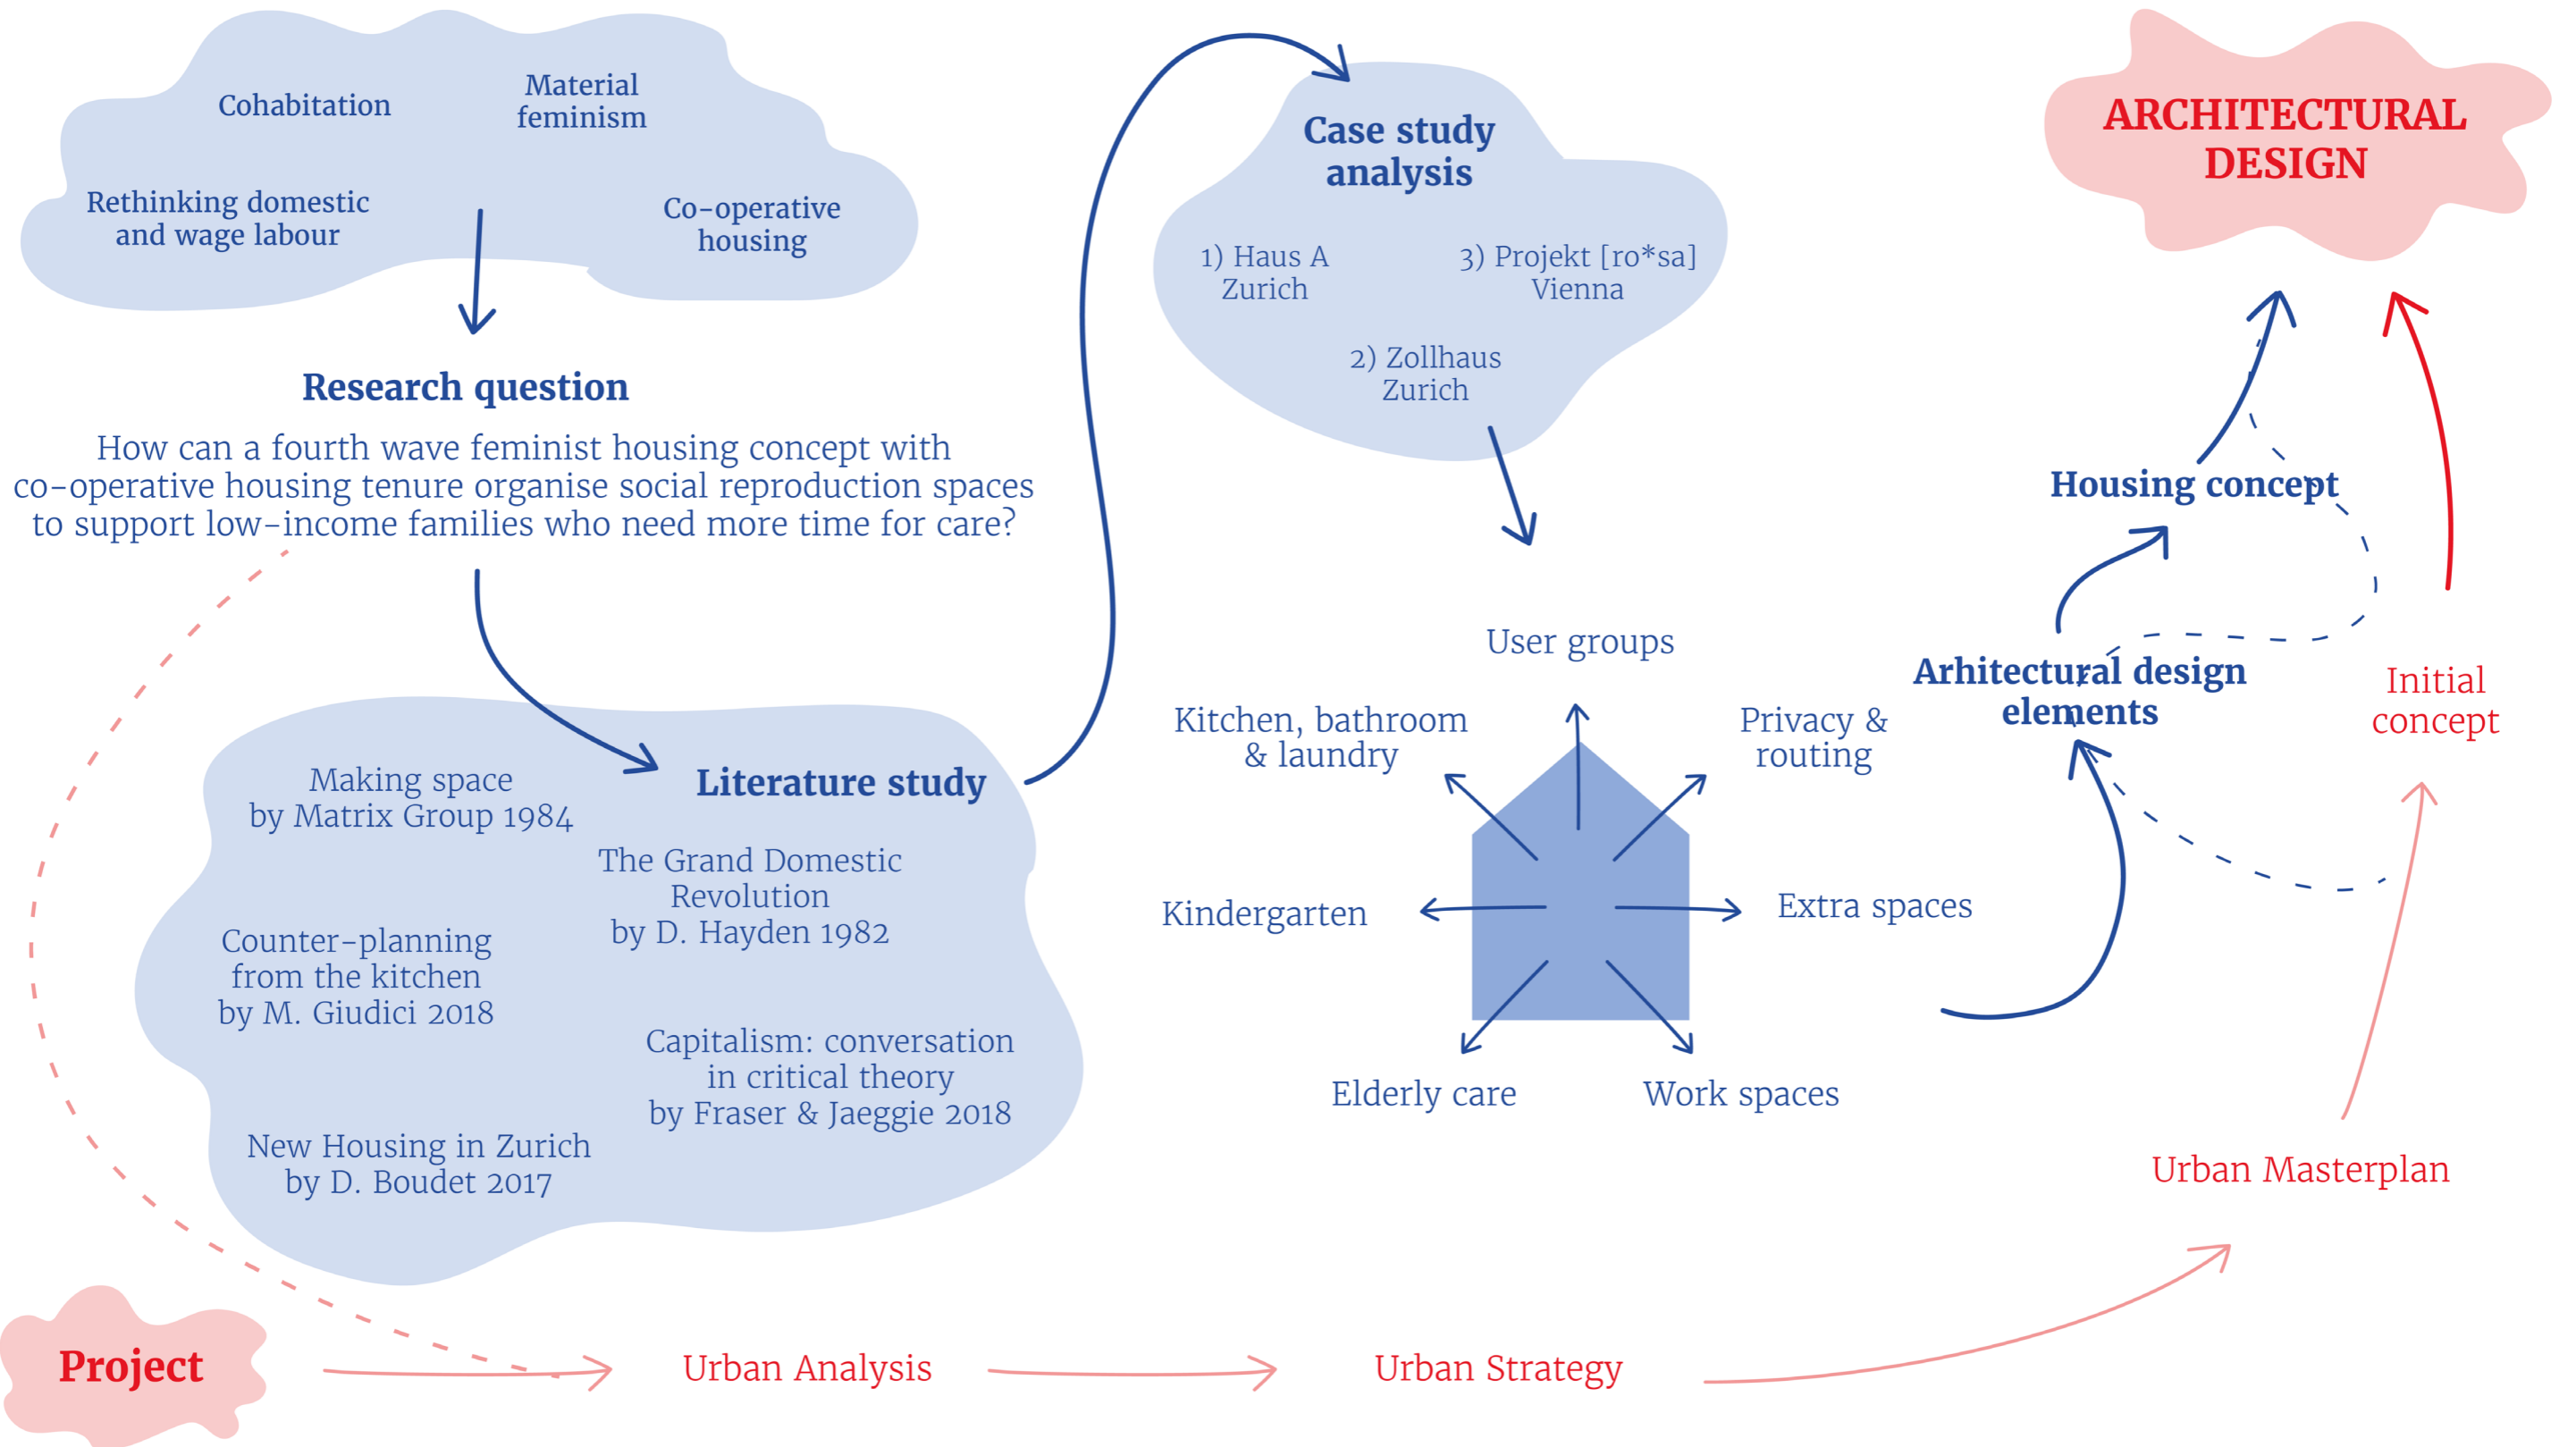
Cohabitation

Material feminism

Rethinking domestic and wage labour

Co-operative housing

Research question

How can a fourth wave feminist housing concept with co-operative housing tenure organise social reproduction spaces to support low-income families who need more time for care?

Literature study

Making space by Matrix Group 1984

The Grand Domestic Revolution by D. Hayden 1982

Counter-planning from the kitchen by M. Giudici 2018

Capitalism: conversation in critical theory by Fraser & Jaeggie 2018

New Housing in Zurich by D. Boudet 2017

Case study analysis

1) Haus A Zurich

3) Projekt [ro*sa] Vienna

2) Zollhaus Zurich

User groups

Kitchen, bathroom & laundry

Privacy & routing

Kindergarten

Extra spaces

Elderly care

Work spaces

ARCHITECTURAL DESIGN

Housing concept

Arhitectural design elements

Initial concept

Urban Masterplan

Project

Urban Analysis

Urban Strategy